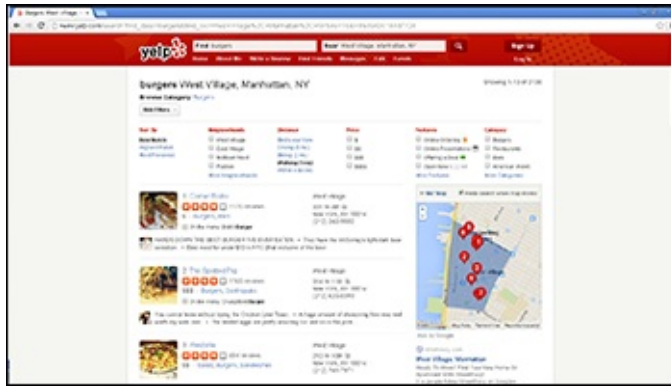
yelp
Find burgers
Near West Village, Manhattan, NY
Sign Up
Log In
Home About Me Write a Review Find Friends Messages Talk Events

burgers West Village, Manhattan, NY
Browse Category Burgers
More Filters

Sort By
Neighborhoods
Distance
Price
Features
Category

1. Corner Bistro
2. The Spotted Pig
3. Rosalita

West Village